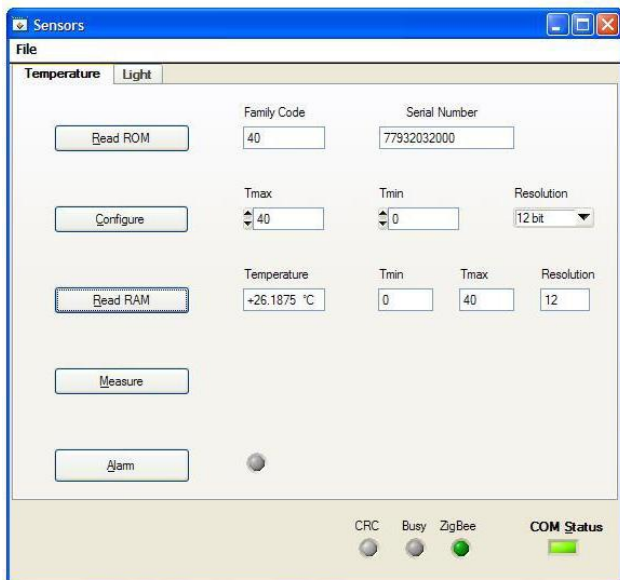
Sensors
File
Temperature Light

Family Code
Serial Number
Read ROM
40
77932032000

Tmax
Tmin
Resolution
Configure
40
0
12 bit

Temperature
Tmin
Tmax
Resolution
Read RAM
+26.1875 °C
0
40
12

Measure

Alarm

CRC
Busy
ZigBee
COM Status